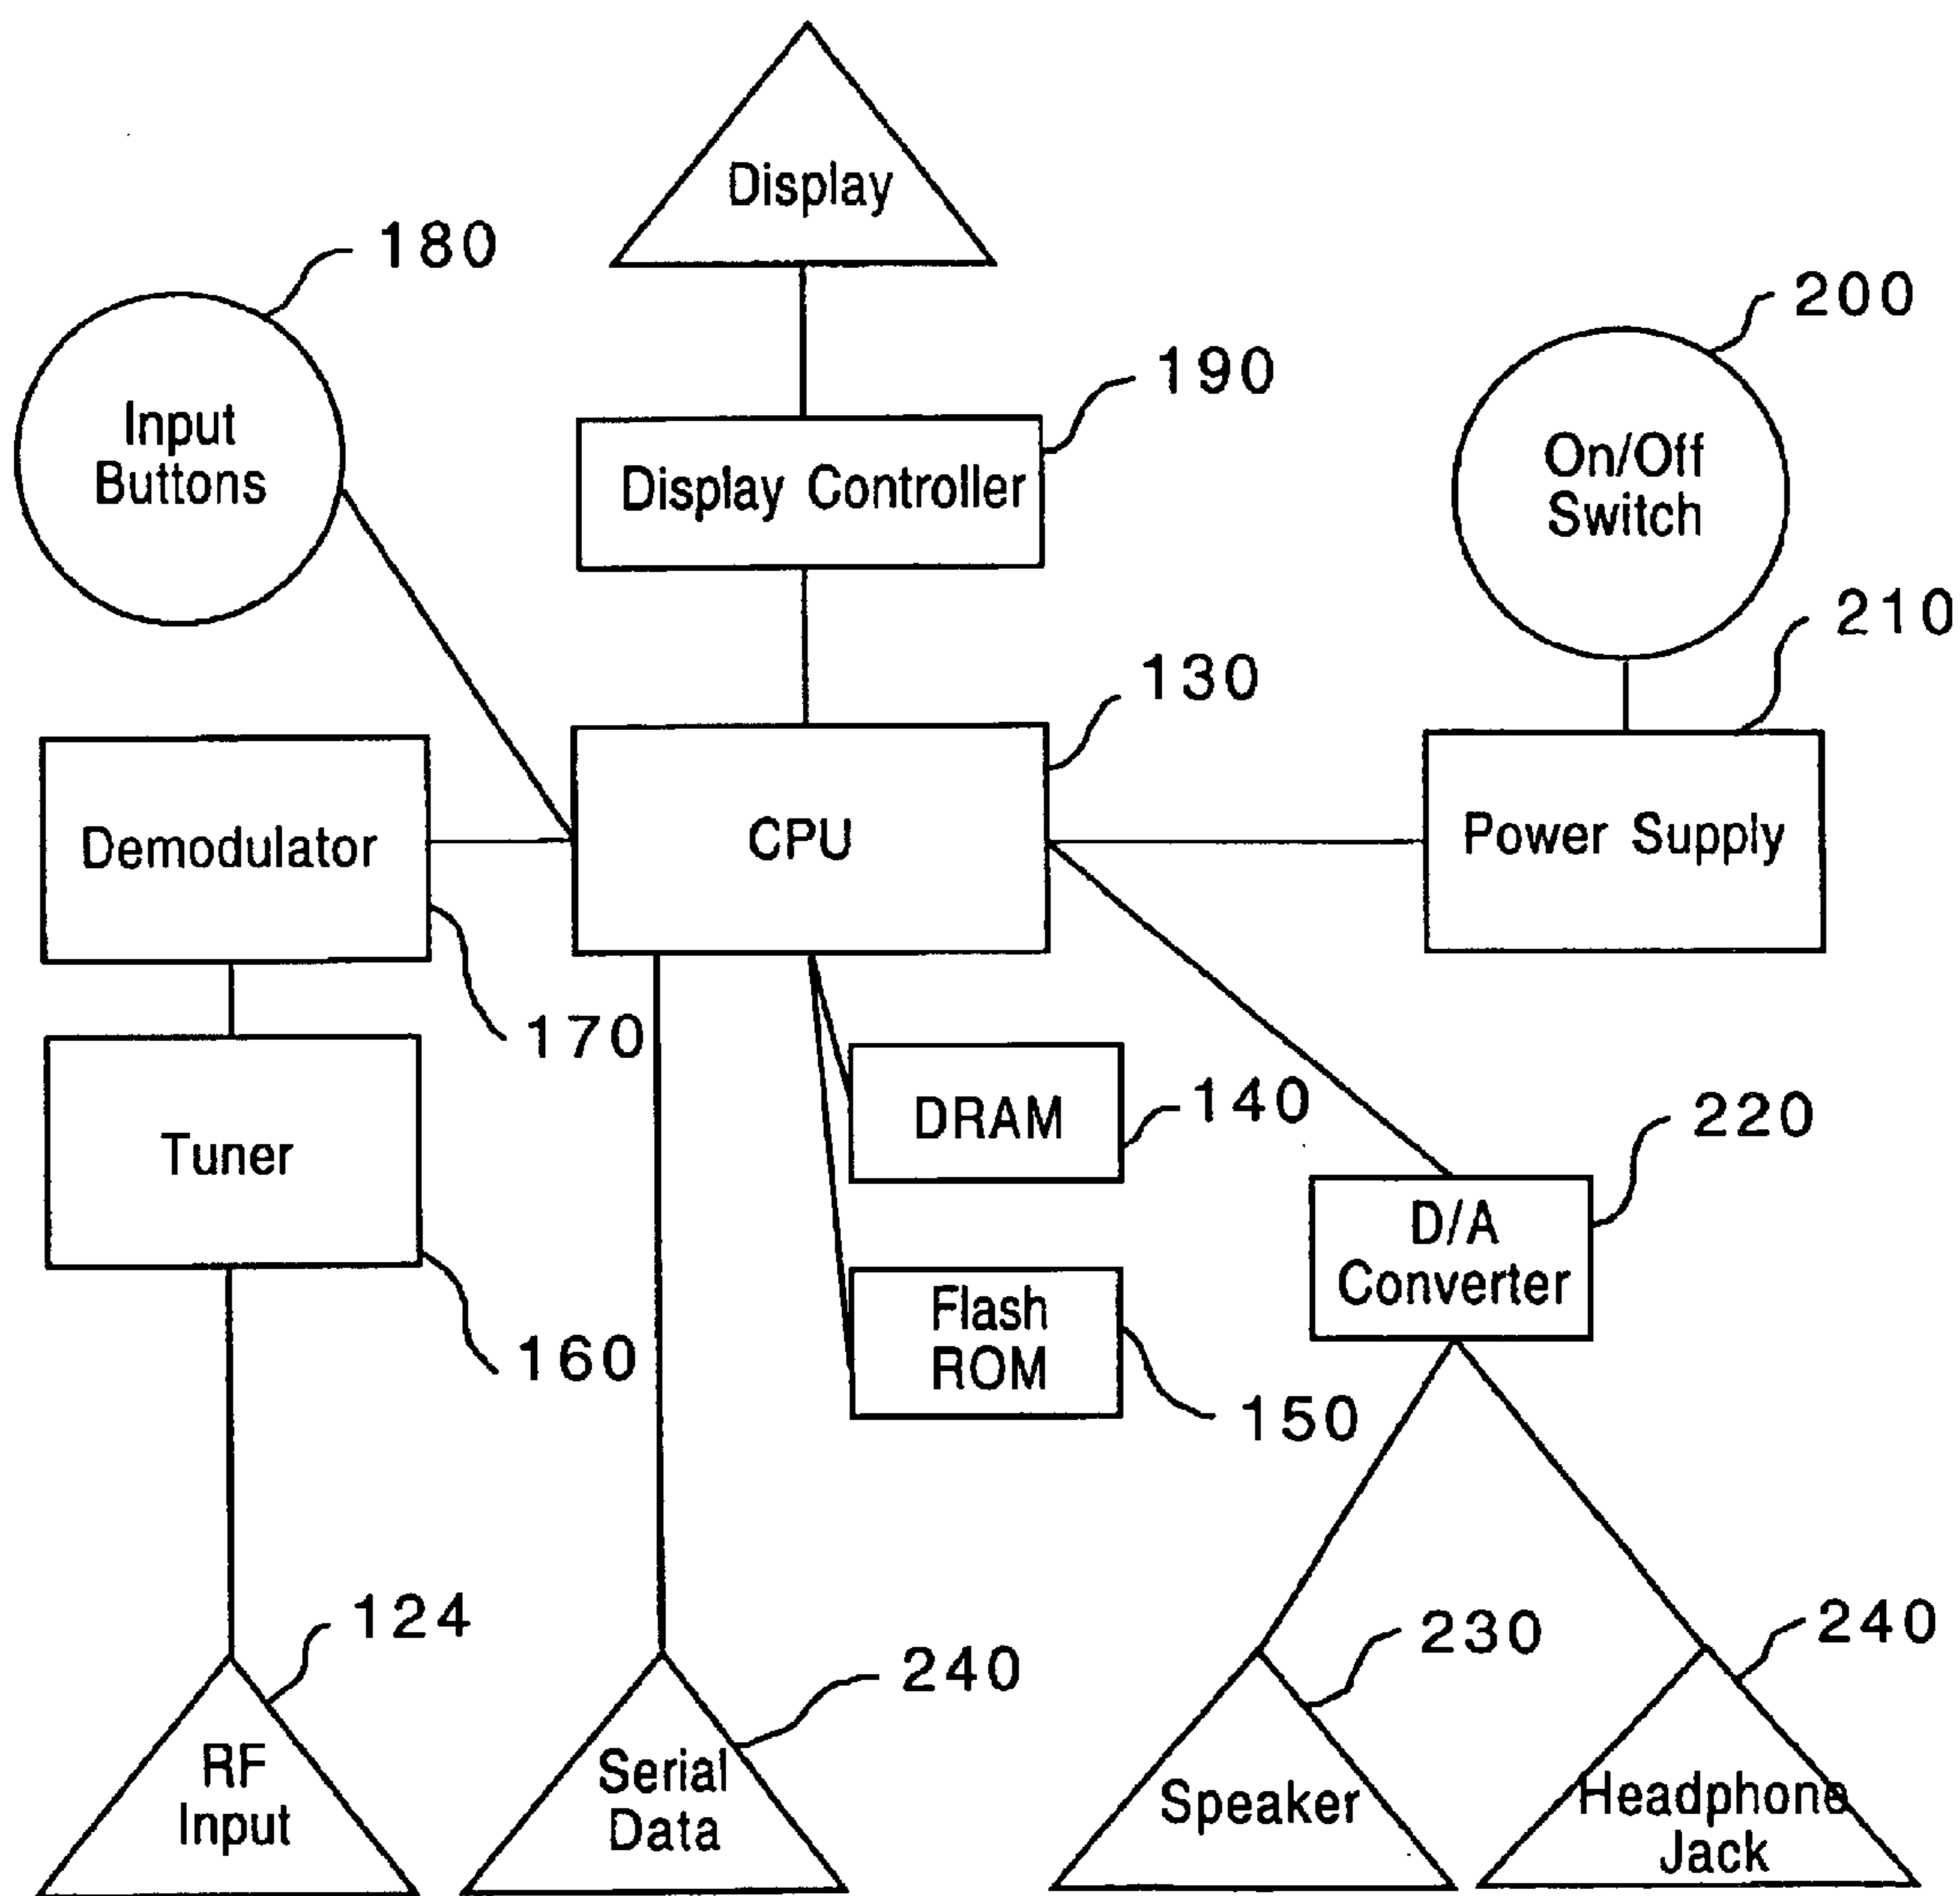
Display

180

Input Buttons

190

Display Controller

200

On/Off Switch

210

130

Demodulator

CPU

Power Supply

170

Tuner

DRAM

140

220

D/A Converter

Flash ROM

160

150

124

240

230

240

RF Input

Serial Data

Speaker

Headphone Jack